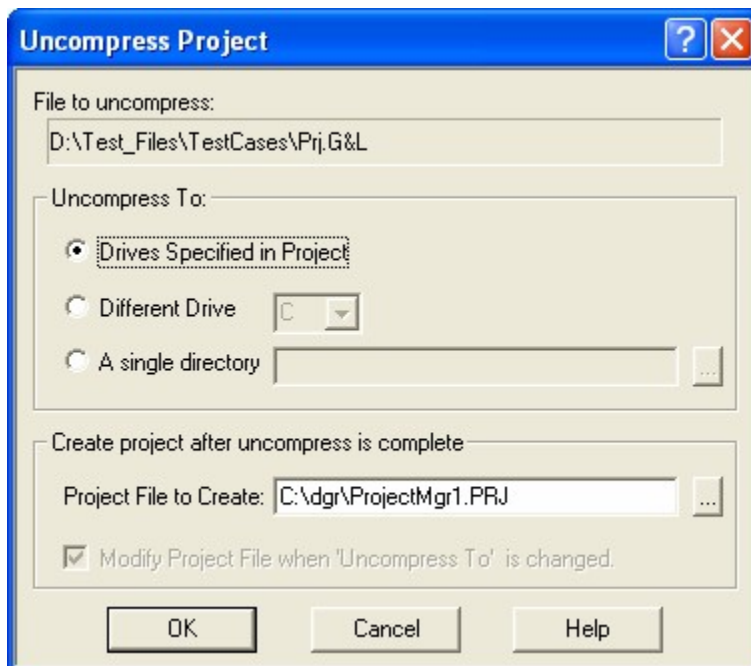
Uncompress Project

File to uncompress:

D:\Test_Files\TestCases\Prj.G&L

Uncompress To:

Drives Specified in Project

Different Drive C

A single directory ...

Create project after uncompress is complete

Project File to Create: C:\dgr\ProjectMgr1.PRJ ...

Modify Project File when 'Uncompress To' is changed.

OK Cancel Help